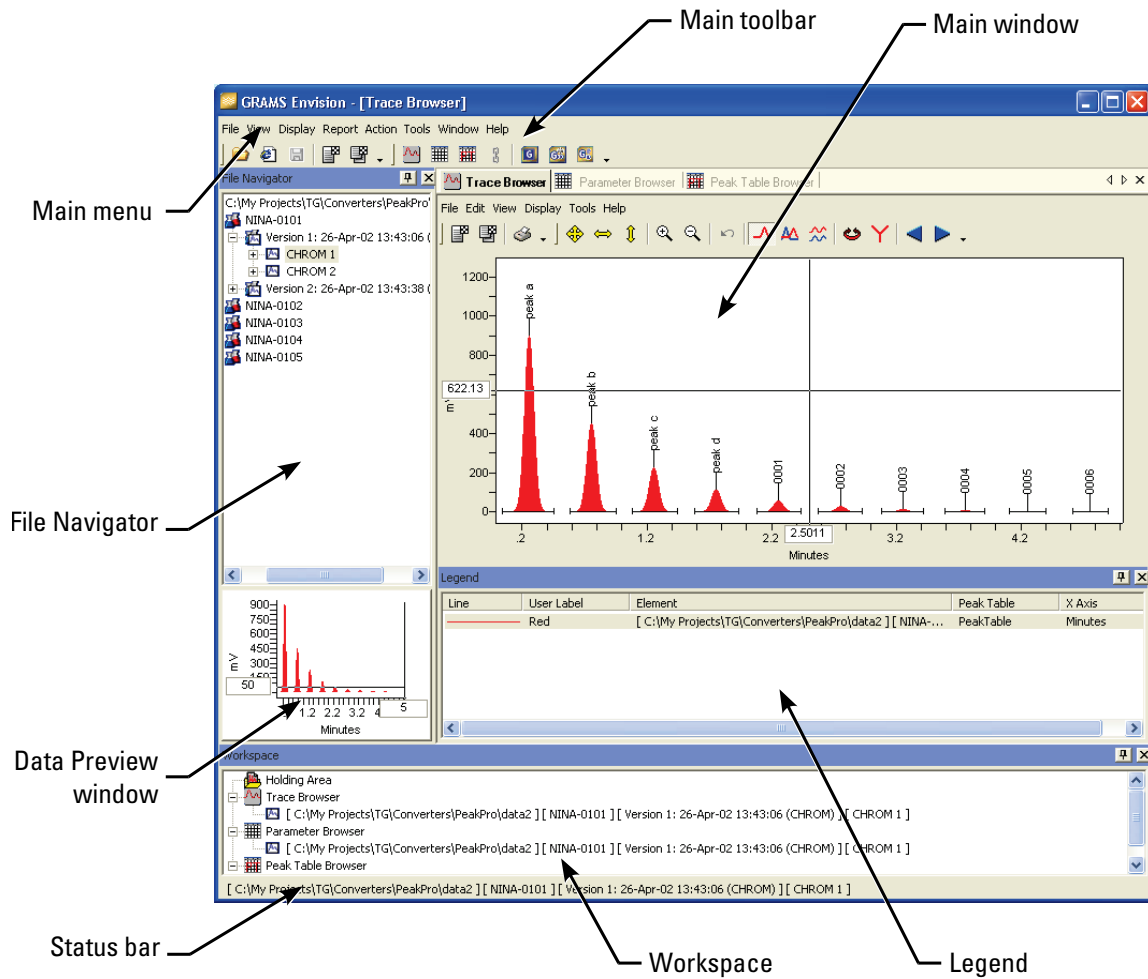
Main toolbar

Main window

GRAMS Envision - [Trace Browser]

File View Display Report Action Tools Window Help

Main menu

File Navigator

C:\My Projects\TG\Converters\PeakPro'

NINA-0101

Version 1: 26-Apr-02 13:43:06 (

CHROM 1

CHROM 2

Version 2: 26-Apr-02 13:43:38 (

NINA-0102

NINA-0103

NINA-0104

NINA-0105

Trace Browser | Parameter Browser | Peak Table Browser

File Edit View Display Tools Help

1200
1000
800
622.13
400
200
0

peak a
peak b
peak c
peak d
0001
0002
0003
0004
0005
0006

.2 1.2 2.2 2.5011 3.2 4.2

Minutes

File Navigator

900
750
600
450
300
150
50

mV

1.2 2.2 3.2 4 5

Minutes

Legend

| Line | User Label | Element | Peak Table | X Axis |
|---|---|---|---|---|
| | Red | [ C:\My Projects\TG\Converters\PeakPro\data2 ] [ NINA-... | PeakTable | Minutes |

Data Preview window

Workspace

Holding Area

Trace Browser

[ C:\My Projects\TG\Converters\PeakPro\data2 ] [ NINA-0101 ] [ Version 1: 26-Apr-02 13:43:06 (CHROM) ] [ CHROM 1 ]

Parameter Browser

[ C:\My Projects\TG\Converters\PeakPro\data2 ] [ NINA-0101 ] [ Version 1: 26-Apr-02 13:43:06 (CHROM) ] [ CHROM 1 ]

Peak Table Browser

[ C:\My Projects\TG\Converters\PeakPro\data2 ] [ NINA-0101 ] [ Version 1: 26-Apr-02 13:43:06 (CHROM) ] [ CHROM 1 ]

Status bar

Workspace

Legend